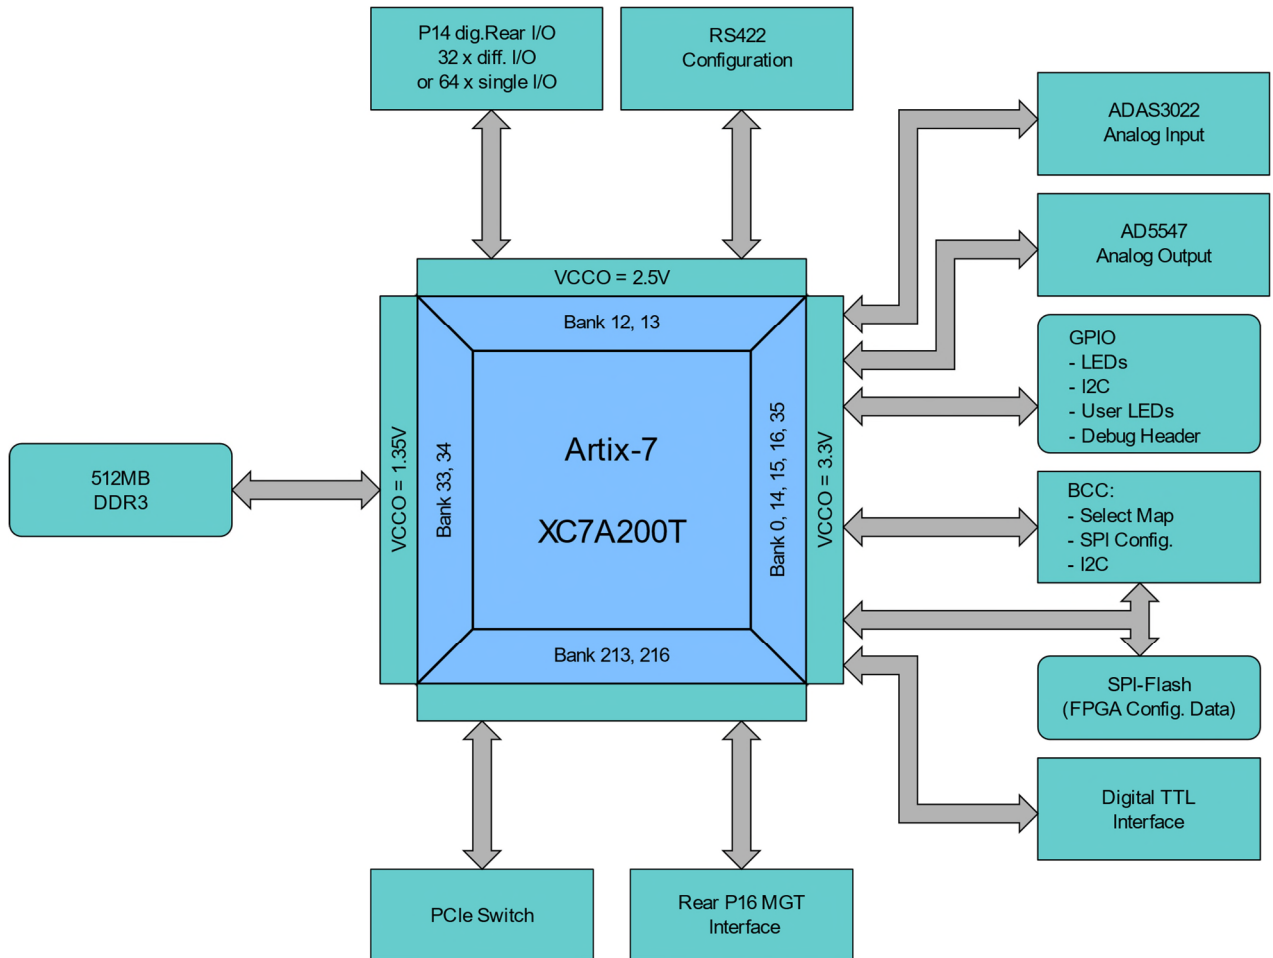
P14 dig.Rear I/O
32 x diff. I/O
or 64 x single I/O

RS422
Configuration

ADAS3022
Analog Input

AD5547
Analog Output

GPIO
- LEDs
- I2C
- User LEDs
- Debug Header

BCC:
- Select Map
- SPI Config.
- I2C

SPI-Flash
(FPGA Config. Data)

Digital TTL
Interface

VCCO = 2.5V

Bank 12, 13

VCCO = 1.35V

Bank 33, 34

Artix-7

XC7A200T

Bank 0, 14, 15, 16, 35

VCCO = 3.3V

Bank 213, 216

512MB
DDR3

PCIe Switch

Rear P16 MGT
Interface